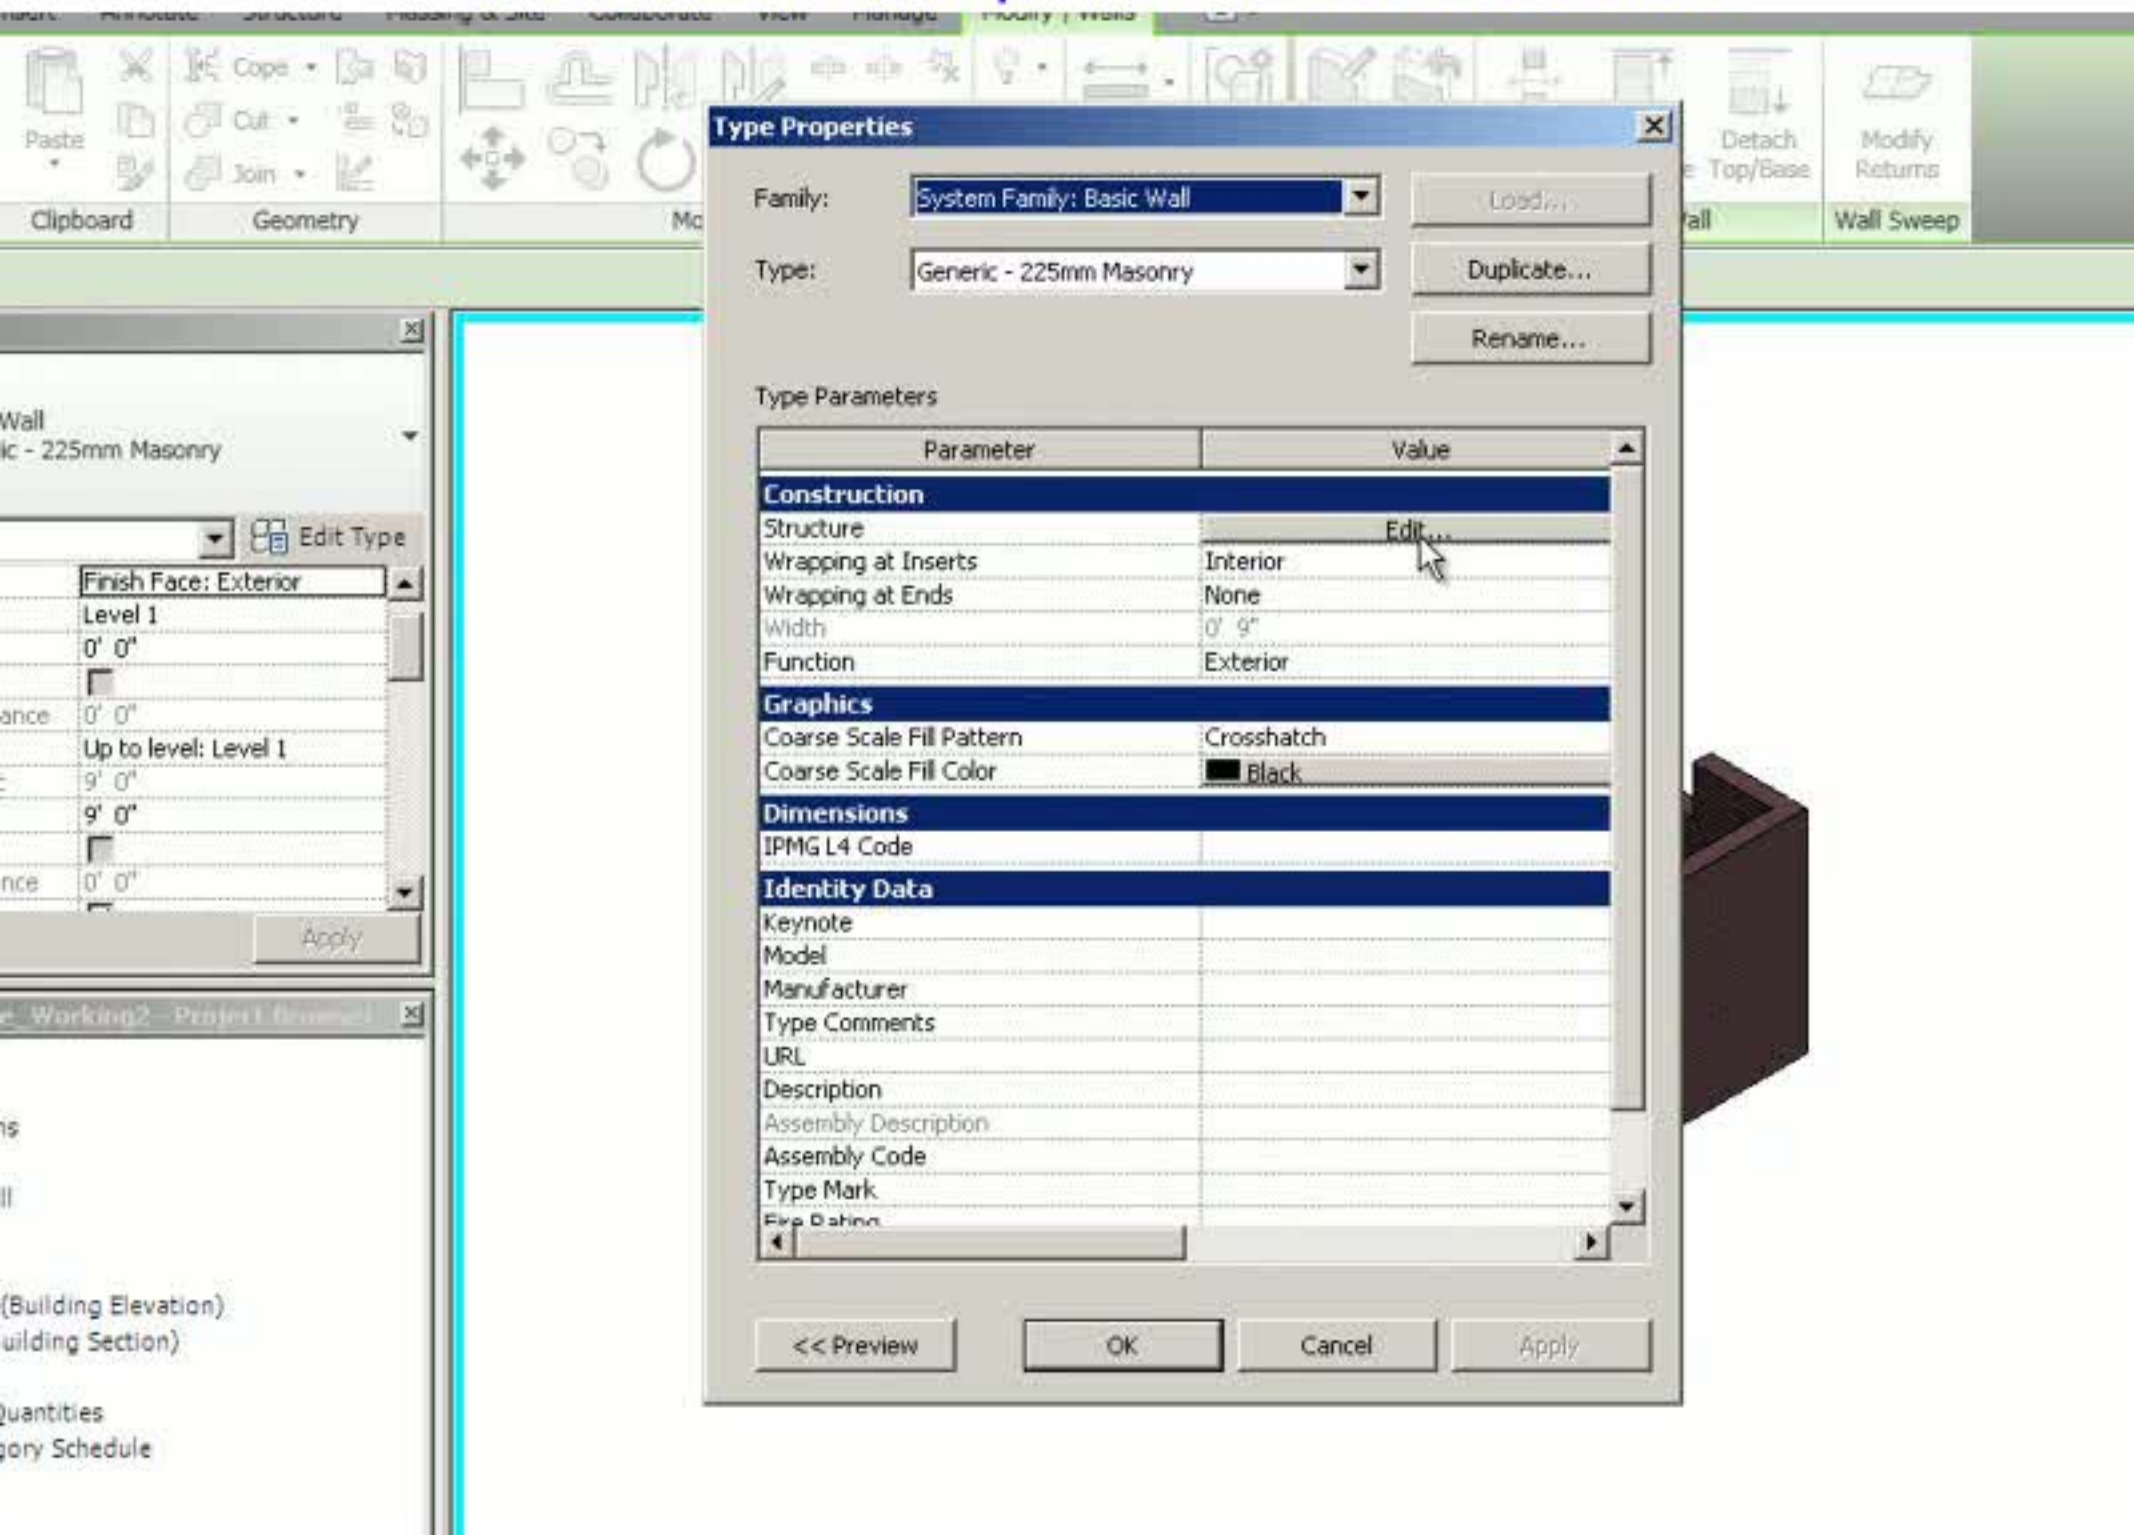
nsert Annotate Structure Massing & Site Collaborate View Manage Modify | Walls

Paste
Cope
Cut
Join
Clipboard
Geometry
Mo
Detach Top/Base
Modify Returns
all
Wall Sweep

Wall
ic - 225mm Masonry

Edit Type

| | |
|---|---|
| | Finish Face: Exterior |
| | Level 1 |
| | 0' 0" |
| ance | 0' 0" |
| | Up to level: Level 1 |
| | 9' 0" |
| | 9' 0" |
| nce | 0' 0" |

Apply

e_Working2 - Project Browser

ns
ll
(Building Elevation)
uilding Section)
Quantities
gory Schedule

Type Properties

Family: System Family: Basic Wall
Load...
Type: Generic - 225mm Masonry
Duplicate...
Rename...

Type Parameters

| Parameter | Value |
|---|---|
| **Construction** | |
| Structure | Edit... |
| Wrapping at Inserts | Interior |
| Wrapping at Ends | None |
| Width | 0' 9" |
| Function | Exterior |
| **Graphics** | |
| Coarse Scale Fill Pattern | Crosshatch |
| Coarse Scale Fill Color | Black |
| **Dimensions** | |
| IPMG L4 Code | |
| **Identity Data** | |
| Keynote | |
| Model | |
| Manufacturer | |
| Type Comments | |
| URL | |
| Description | |
| Assembly Description | |
| Assembly Code | |
| Type Mark | |
| Fire Rating | |

<< Preview
OK
Cancel
Apply